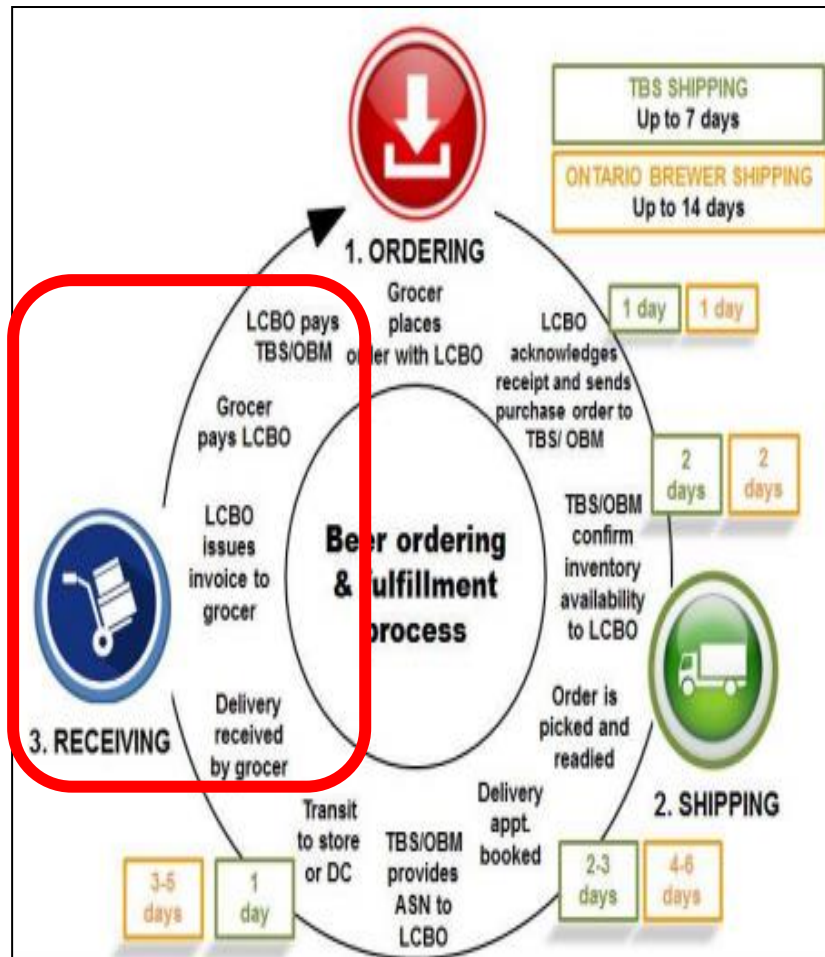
TBS SHIPPING
Up to 7 days

ONTARIO BREWER SHIPPING
Up to 14 days

1. ORDERING

Grocer places order with LCBO

LCBO acknowledges receipt and sends purchase order to TBS/ OBM

1 day | 1 day

2 days | 2 days

TBS/OBM confirm inventory availability to LCBO

Order is picked and readied

2. SHIPPING

Delivery appt. booked

2-3 days | 4-6 days

TBS/OBM provides ASN to LCBO

Transit to store or DC

3-5 days | 1 day

Delivery received by grocer

3. RECEIVING

LCBO issues invoice to grocer

Grocer pays LCBO

LCBO pays TBS/OBM

Beer ordering & fulfillment process